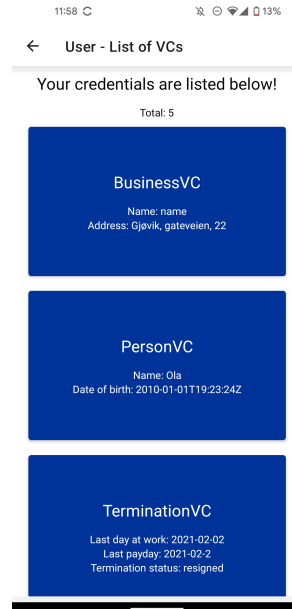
11:58

13%

User - List of VCs

Your credentials are listed below!

Total: 5

BusinessVC

Name: name
Address: Gjøvik, gateveien, 22

PersonVC

Name: Ola
Date of birth: 2010-01-01T19:23:24Z

TerminationVC

Last day at work: 2021-02-02
Last payday: 2021-02-2
Termination status: resigned